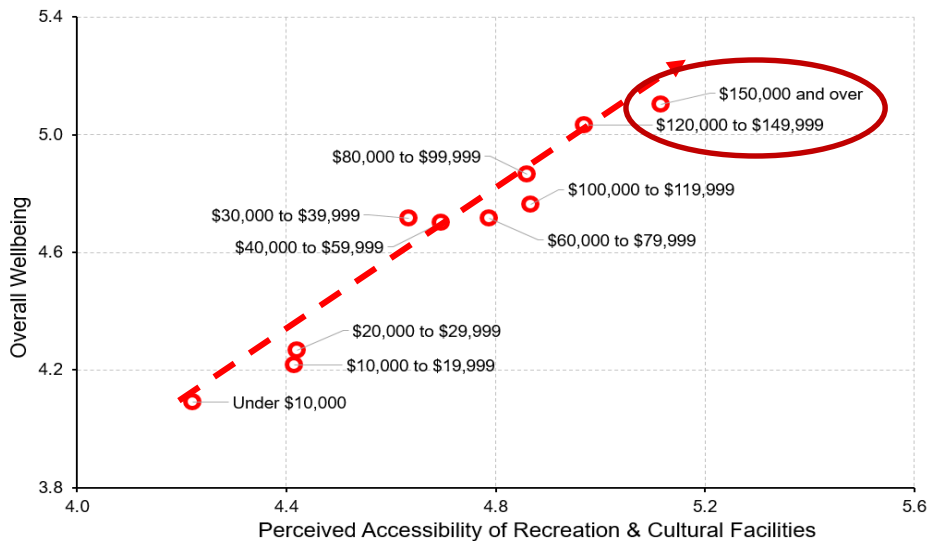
5.4

5.0

4.6

4.2

3.8

Overall Wellbeing

4.0

4.4

4.8

5.2

5.6

Perceived Accessibility of Recreation & Cultural Facilities

$150,000 and over

$120,000 to $149,999

$80,000 to $99,999

$100,000 to $119,999

$30,000 to $39,999

$40,000 to $59,999

$60,000 to $79,999

$20,000 to $29,999

$10,000 to $19,999

Under $10,000